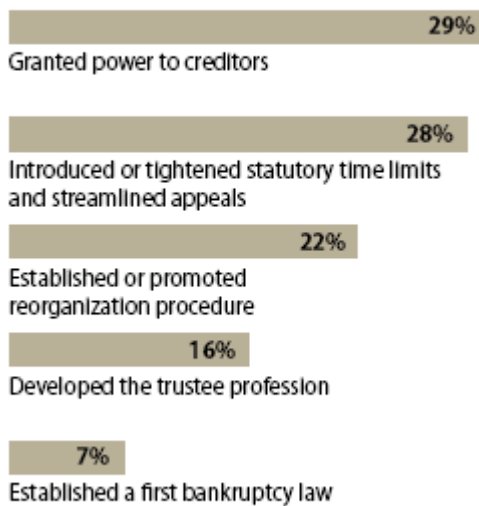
29%
Granted power to creditors

28%
Introduced or tightened statutory time limits and streamlined appeals

22%
Established or promoted reorganization procedure

16%
Developed the trustee profession

7%
Established a first bankruptcy law